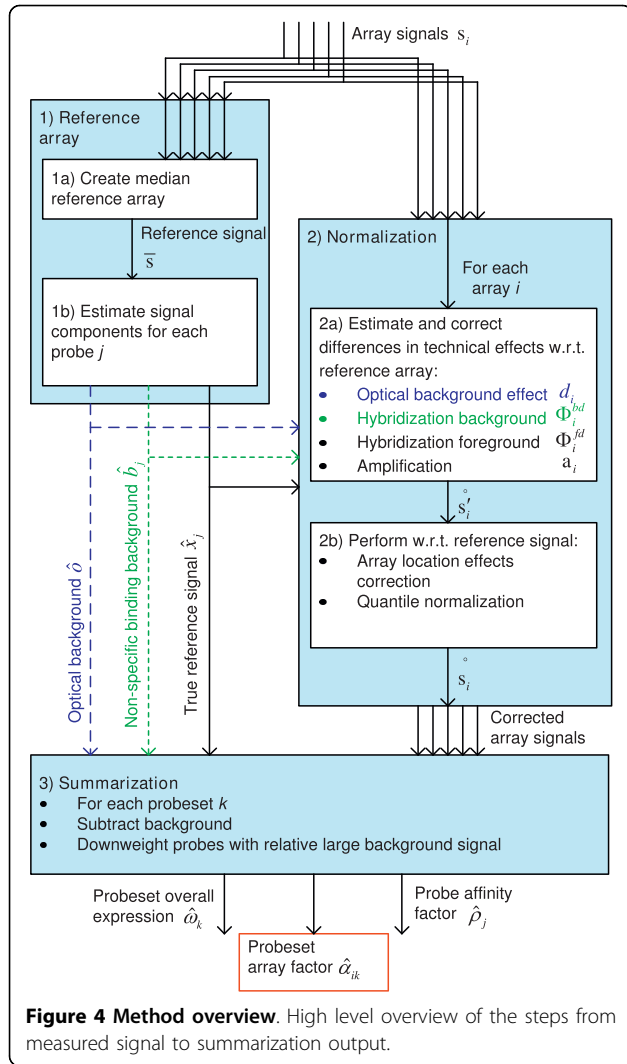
Array signals $s_i$

1) Reference array

1a) Create median reference array

Reference signal $\overline{s}$

1b) Estimate signal components for each probe *j*

2) Normalization

For each array *i*

2a) Estimate and correct differences in technical effects w.r.t. reference array:
• Optical background effect $d_i$
• Hybridization background $\Phi_i^{bd}$
• Hybridization foreground $\Phi_i^{fd}$
• Amplification $a_i$

$\mathring{s}_i'$

2b) Perform w.r.t. reference signal:
• Array location effects correction
• Quantile normalization

$\mathring{s}_i$

Corrected array signals

Optical background $\hat{o}$

Non-specific binding background $\hat{b}_j$

True reference signal $\hat{x}_j$

3) Summarization
• For each probeset *k*
• Subtract background
• Downweight probes with relative large background signal

Probeset overall expression $\hat{\omega}_k$

Probe affinity factor $\hat{\rho}_j$

Probeset array factor $\hat{\alpha}_{ik}$

**Figure 4 Method overview**. High level overview of the steps from measured signal to summarization output.